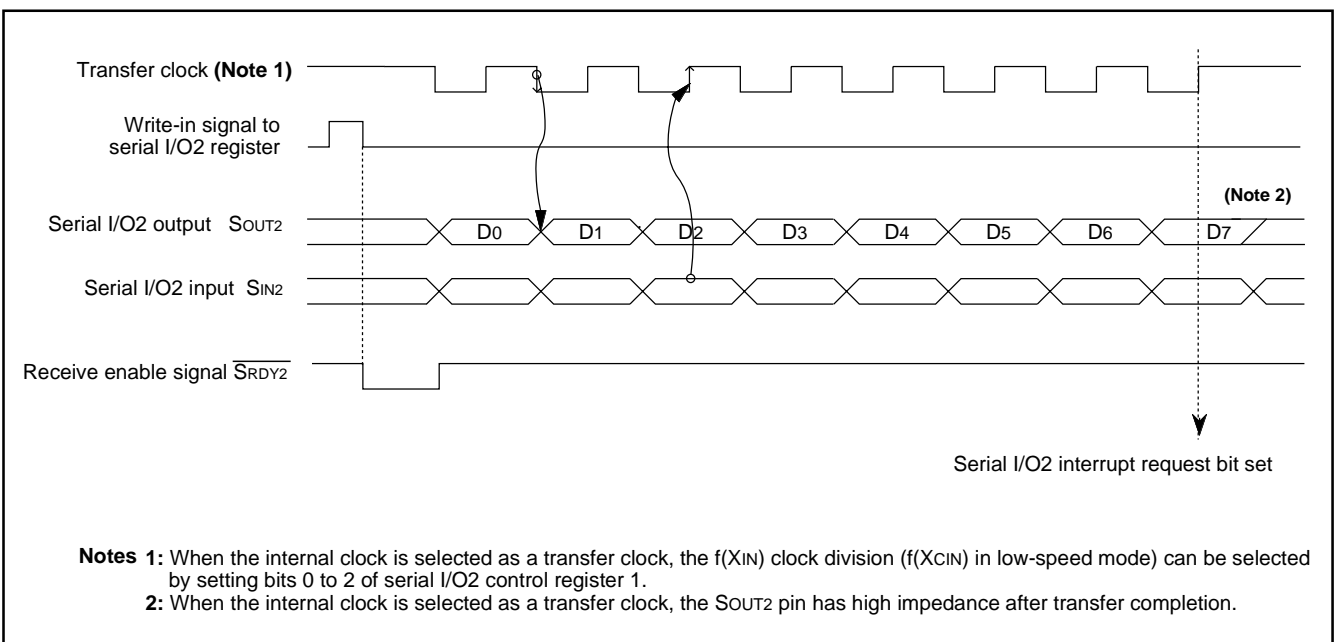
Transfer clock (Note 1)

Write-in signal to serial I/O2 register

(Note 2)

Serial I/O2 output $S_{OUT2}$

D0 D1 D2 D3 D4 D5 D6 D7

Serial I/O2 input $S_{IN2}$

Receive enable signal $\overline{S_{RDY2}}$

Serial I/O2 interrupt request bit set

Notes 1: When the internal clock is selected as a transfer clock, the f(XIN) clock division (f(XCIN) in low-speed mode) can be selected by setting bits 0 to 2 of serial I/O2 control register 1.
2: When the internal clock is selected as a transfer clock, the SOUT2 pin has high impedance after transfer completion.